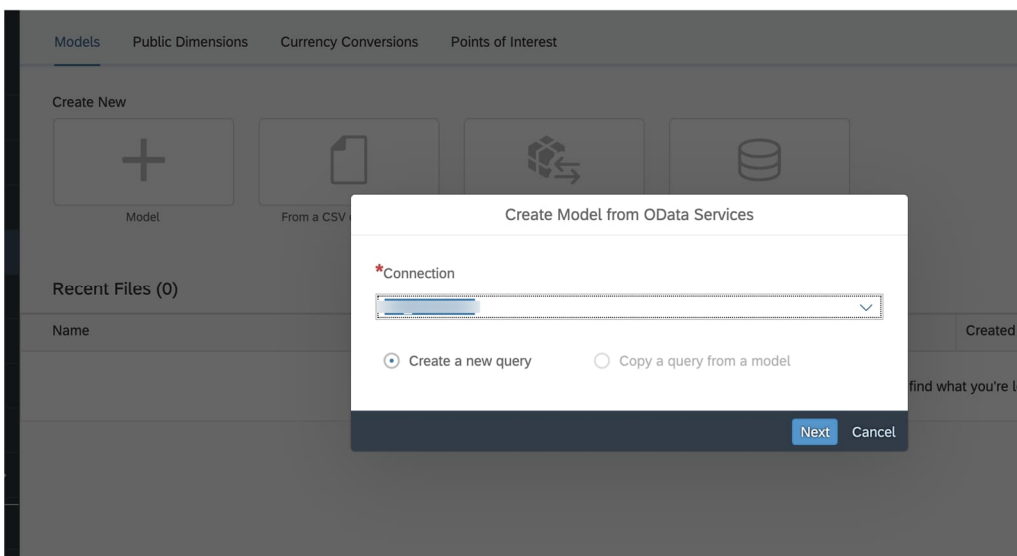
Models Public Dimensions Currency Conversions Points of Interest

Create New

Model

From a CSV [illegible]

Recent Files (0)

Name

Created

find what you're l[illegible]

Create Model from OData Services

*Connection

Create a new query

Copy a query from a model

Next

Cancel